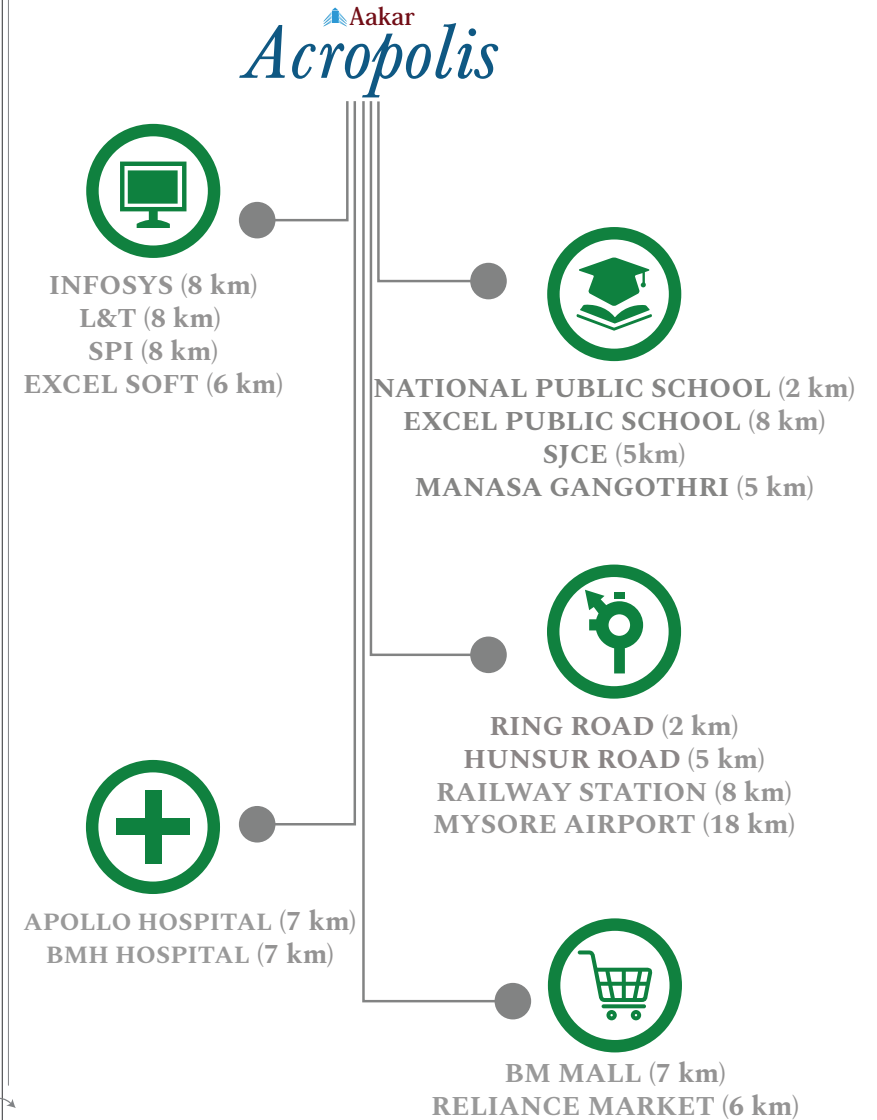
Aakar
Acropolis

INFOSYS (8 km)
L&T (8 km)
SPI (8 km)
EXCEL SOFT (6 km)

NATIONAL PUBLIC SCHOOL (2 km)
EXCEL PUBLIC SCHOOL (8 km)
SJCE (5km)
MANASA GANGOTHRI (5 km)

RING ROAD (2 km)
HUNSUR ROAD (5 km)
RAILWAY STATION (8 km)
MYSORE AIRPORT (18 km)

APOLLO HOSPITAL (7 km)
BMH HOSPITAL (7 km)

BM MALL (7 km)
RELIANCE MARKET (6 km)